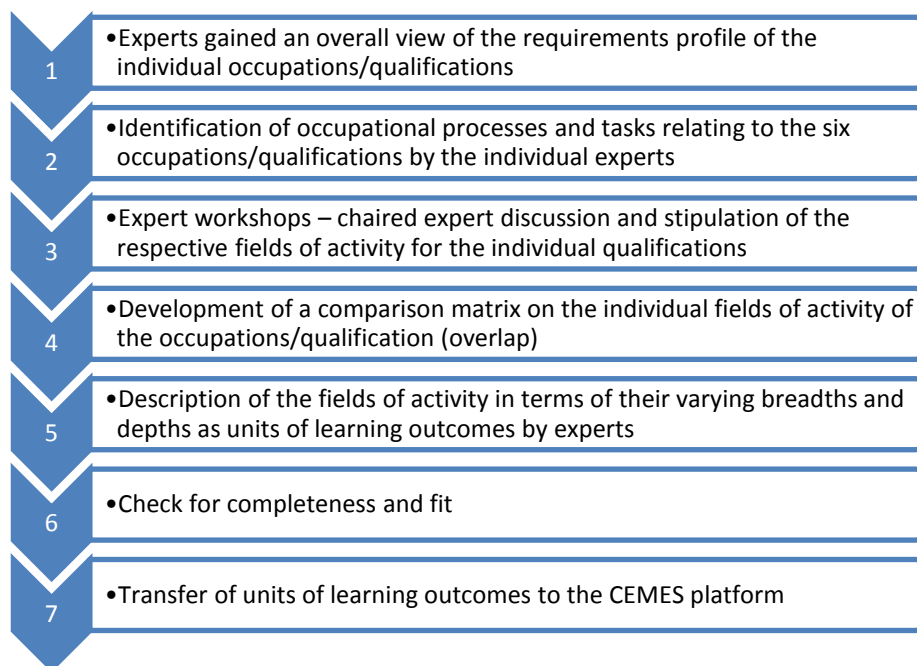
1

•Experts gained an overall view of the requirements profile of the individual occupations/qualifications

2

•Identification of occupational processes and tasks relating to the six occupations/qualifications by the individual experts

3

•Expert workshops – chaired expert discussion and stipulation of the respective fields of activity for the individual qualifications

4

•Development of a comparison matrix on the individual fields of activity of the occupations/qualification (overlap)

5

•Description of the fields of activity in terms of their varying breadths and depths as units of learning outcomes by experts

6

•Check for completeness and fit

7

•Transfer of units of learning outcomes to the CEMES platform